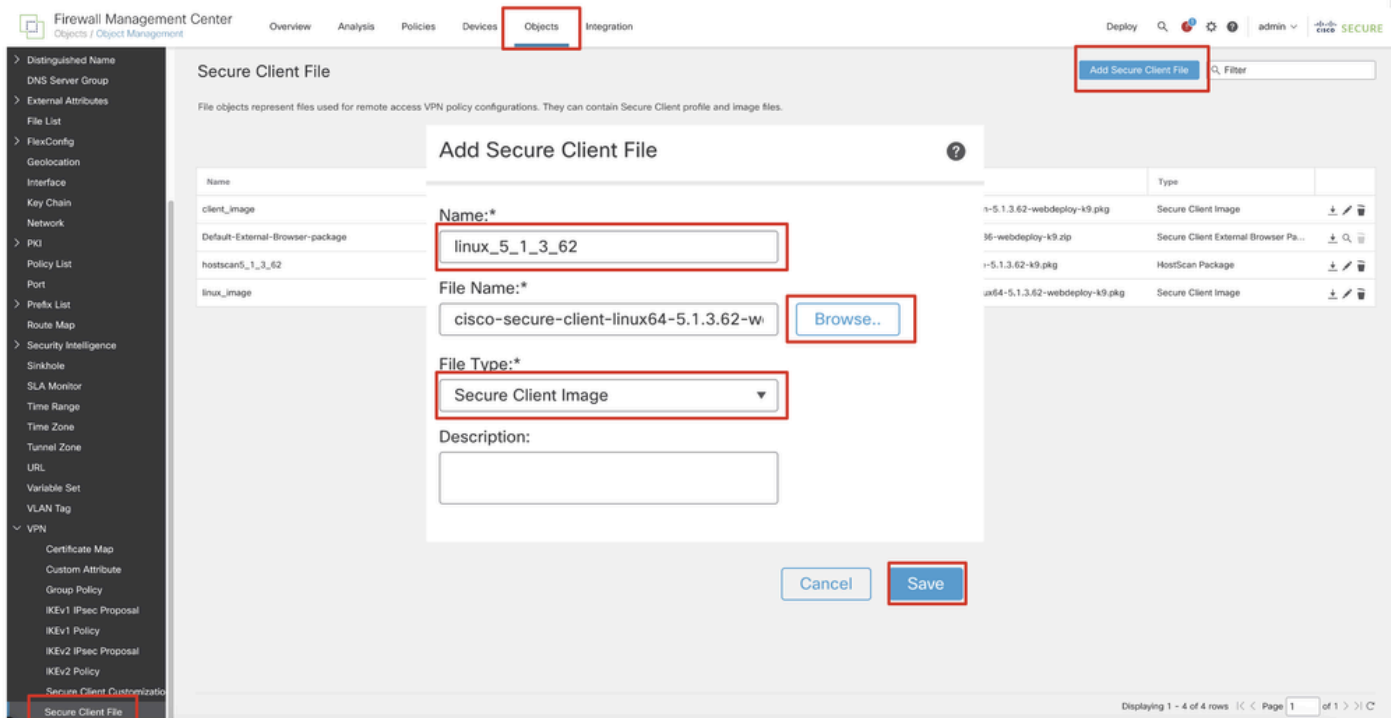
Firewall Management Center
Objects / Object Management

Overview Analysis Policies Devices Objects Integration

Deploy admin cisco SECURE

Distinguished Name
DNS Server Group
External Attributes
File List
FlexConfig
Geolocation
Interface
Key Chain
Network
PKI
Policy List
Port
Prefix List
Route Map
Security Intelligence
Sinkhole
SLA Monitor
Time Range
Time Zone
Tunnel Zone
URL
Variable Set
VLAN Tag
VPN
Certificate Map
Custom Attribute
Group Policy
IKEv1 IPsec Proposal
IKEv1 Policy
IKEv2 IPsec Proposal
IKEv2 Policy
Secure Client Customizatio
Secure Client File

Secure Client File

Add Secure Client File

Filter

File objects represent files used for remote access VPN policy configurations. They can contain Secure Client profile and image files.

| Name | | Type | |
|---|---|---|---|
| client_image | n-5.1.3.62-webdeploy-k9.pkg | Secure Client Image | |
| Default-External-Browser-package | 36-webdeploy-k9.zip | Secure Client External Browser Pa... | |
| hostscan5_1_3_62 | -5.1.3.62-k9.pkg | HostScan Package | |
| linux_image | ux64-5.1.3.62-webdeploy-k9.pkg | Secure Client Image | |

Add Secure Client File

Name:*
linux_5_1_3_62

File Name:*
cisco-secure-client-linux64-5.1.3.62-w
Browse..

File Type:*
Secure Client Image

Description:

Cancel
Save

Displaying 1 - 4 of 4 rows Page 1 of 1